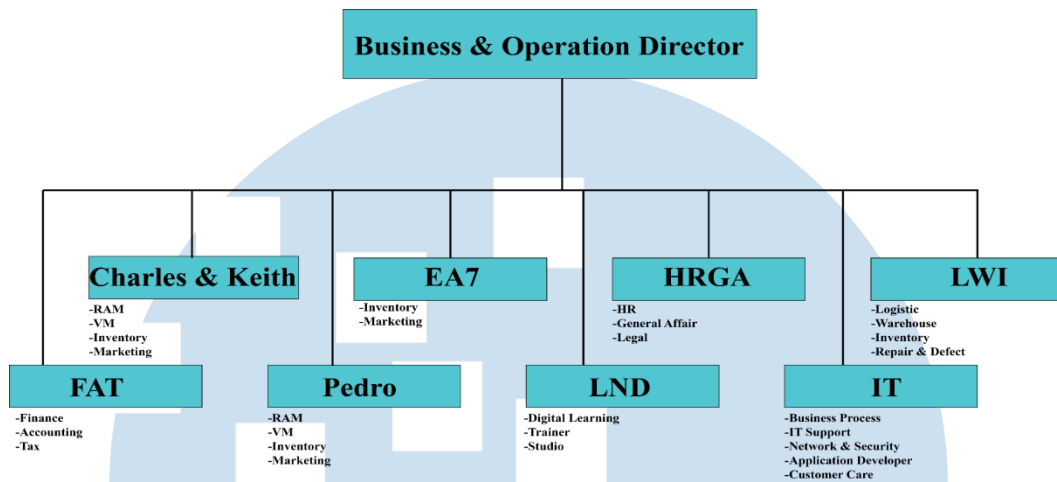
Business & Operation Director

Charles & Keith
-RAM
-VM
-Inventory
-Marketing

EA7
-Inventory
-Marketing

HRGA
-HR
-General Affair
-Legal

LWI
-Logistic
-Warehouse
-Inventory
-Repair & Defect

FAT
-Finance
-Accounting
-Tax

Pedro
-RAM
-VM
-Inventory
-Marketing

LND
-Digital Learning
-Trainer
-Studio

IT
-Business Process
-IT Support
-Network & Security
-Application Developer
-Customer Care